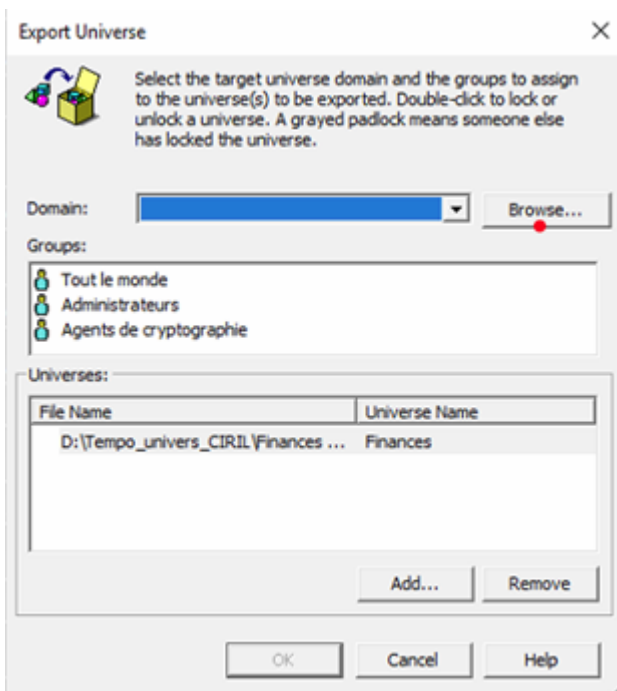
Export Universe

Select the target universe domain and the groups to assign to the universe(s) to be exported. Double-click to lock or unlock a universe. A grayed padlock means someone else has locked the universe.

Domain:

Browse...

Groups:

Tout le monde
Administrateurs
Agents de cryptographie

Universes:

| File Name | Universe Name |
|---|---|
| D:\Tempo_univers_CIRIL\Finances ... | Finances |

Add...

Remove

OK

Cancel

Help